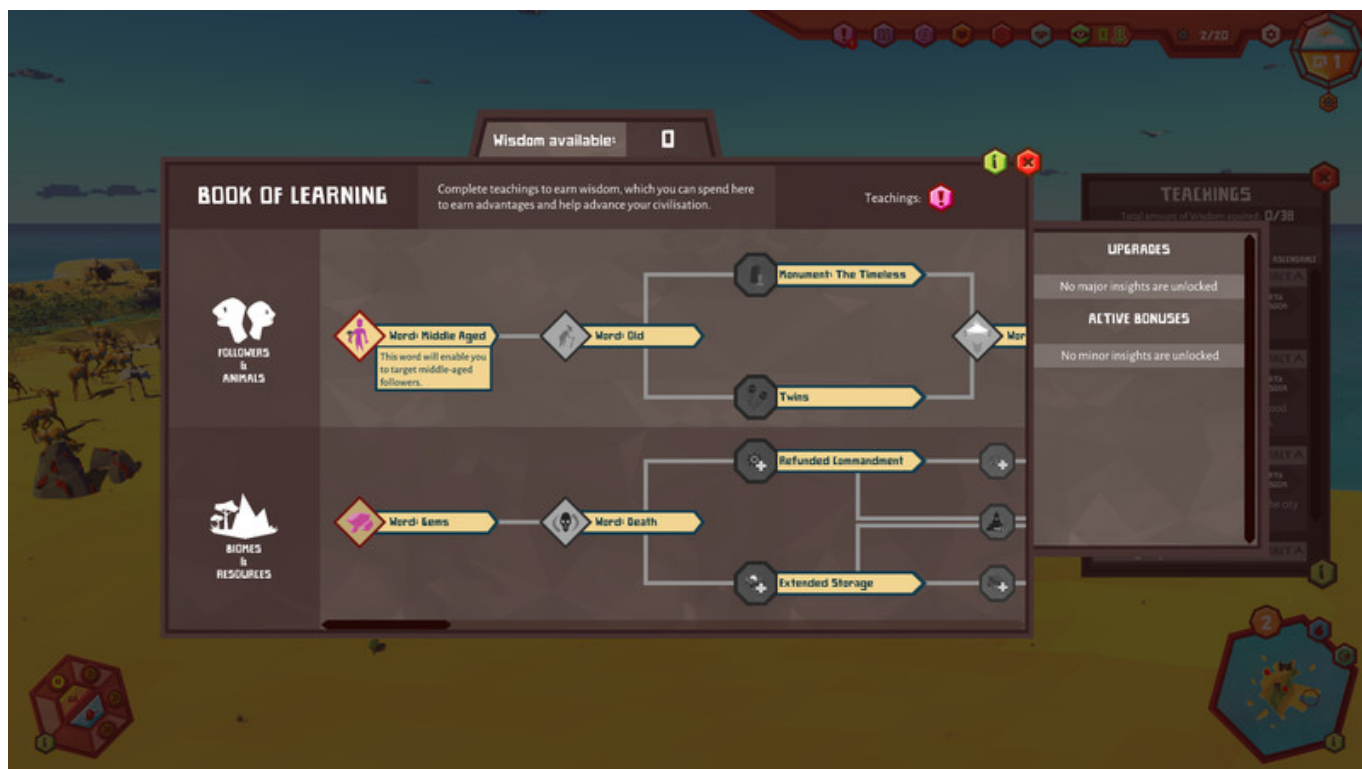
2/20

Wisdom available: 0

BOOK OF LEARNING

Complete teachings to earn wisdom, which you can spend here to earn advantages and help advance your civilisation.

Teachings:

FOLLOWERS & ANIMALS

Word: Middle Aged

This word will enable you to target middle-aged followers.

Word: Old

Monument: The Timeless

Twins

Wor

BIOMES & RESOURCES

Word: Gems

Word: Death

Refunded Commandment

Extended Storage

TEACHINGS

Total amount of Wisdom gained: 0/38

UPGRADES

No major insights are unlocked

ACTIVE BONUSES

No minor insights are unlocked

2